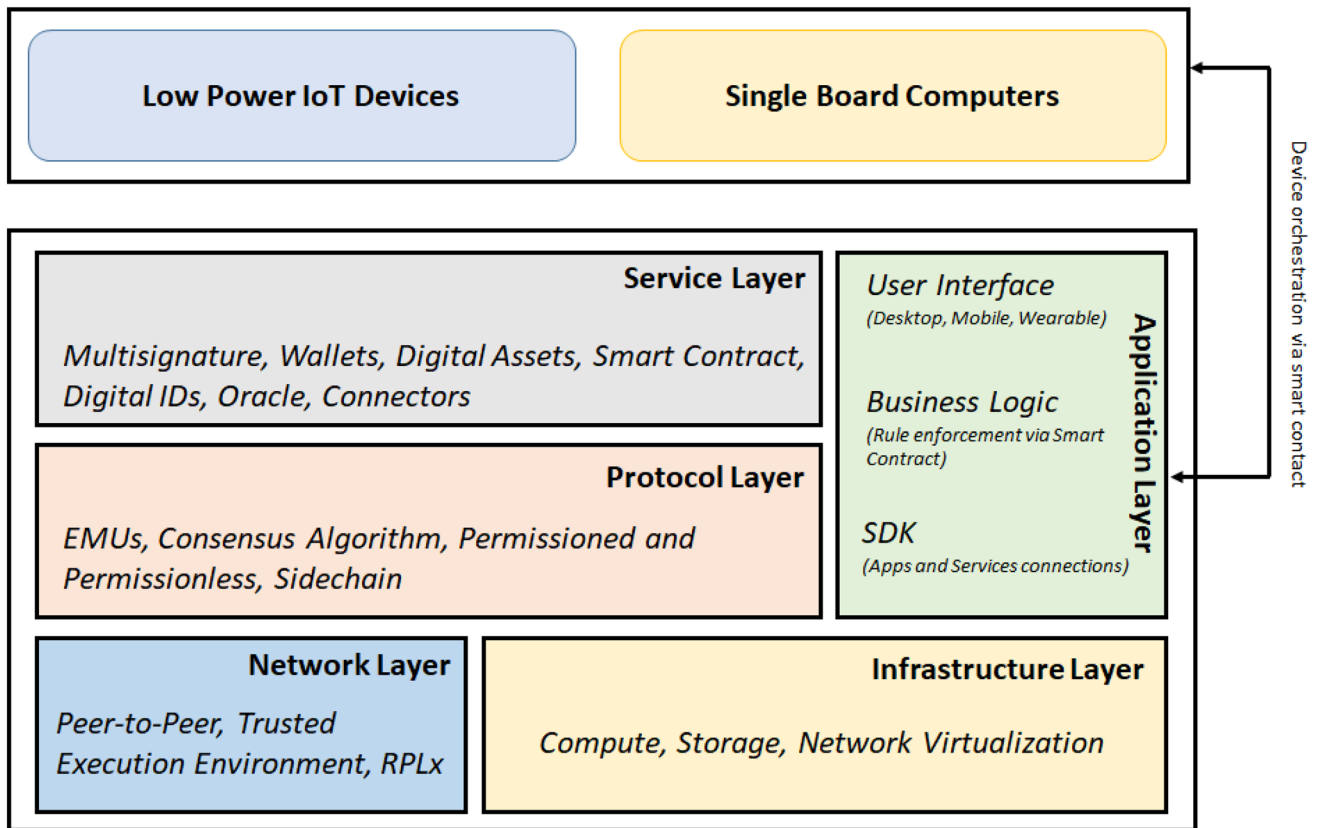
Low Power IoT Devices

Single Board Computers

Device orchestration via smart contact

Service Layer

Multisignature, Wallets, Digital Assets, Smart Contract, Digital IDs, Oracle, Connectors

Protocol Layer

EMUs, Consensus Algorithm, Permissioned and Permissionless, Sidechain

Application Layer

User Interface
(Desktop, Mobile, Wearable)

Business Logic
(Rule enforcement via Smart Contract)

SDK
(Apps and Services connections)

Network Layer

Peer-to-Peer, Trusted Execution Environment, RPLx

Infrastructure Layer

Compute, Storage, Network Virtualization